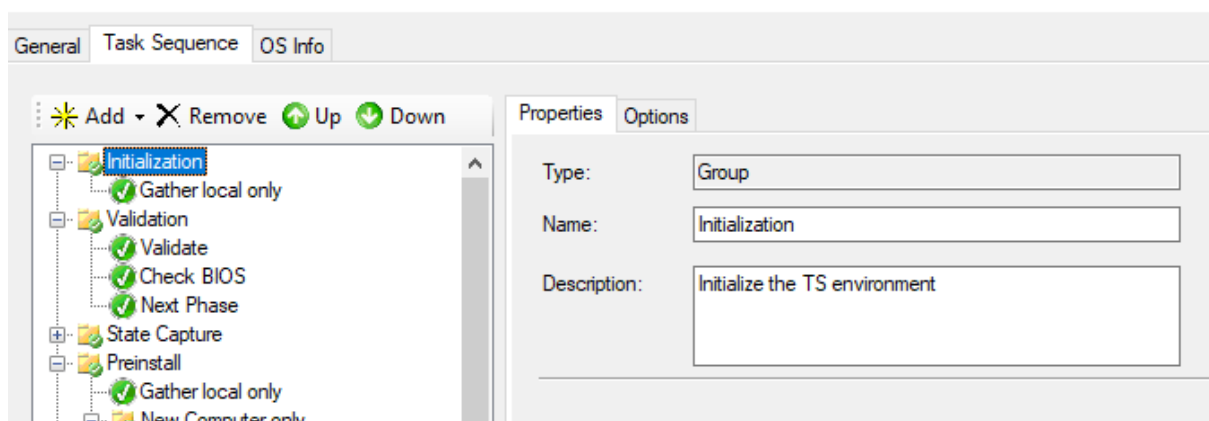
General Task Sequence OS Info

Add Remove Up Down

Initialization
Gather local only
Validation
Validate
Check BIOS
Next Phase
State Capture
Preinstall
Gather local only
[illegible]

Properties Options

Type: Group

Name: Initialization

Description: Initialize the TS environment